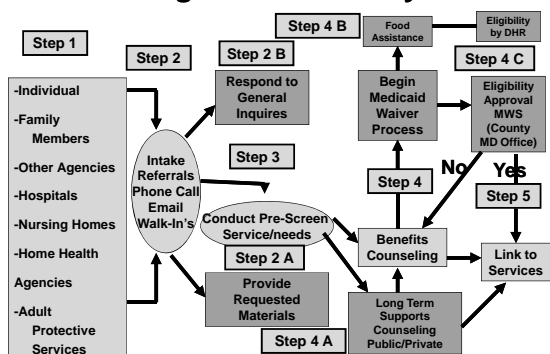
Step 1

-Individual
-Family Members
-Other Agencies
-Hospitals
-Nursing Homes
-Home Health Agencies
-Adult Protective Services

Step 2

Intake Referrals Phone Call Email Walk-In's

Step 2 B

Respond to General Inquires

Step 3

Conduct Pre-Screen Service/needs

Step 2 A

Provide Requested Materials

Step 4 B

Food Assistance

Eligibility by DHR

Step 4 C

Begin Medicaid Waiver Process

Eligibility Approval MWS (County MD Office)

No

Yes

Step 4

Step 5

Benefits Counseling

Link to Services

Long Term Supports Counseling Public/Private

Step 4 A